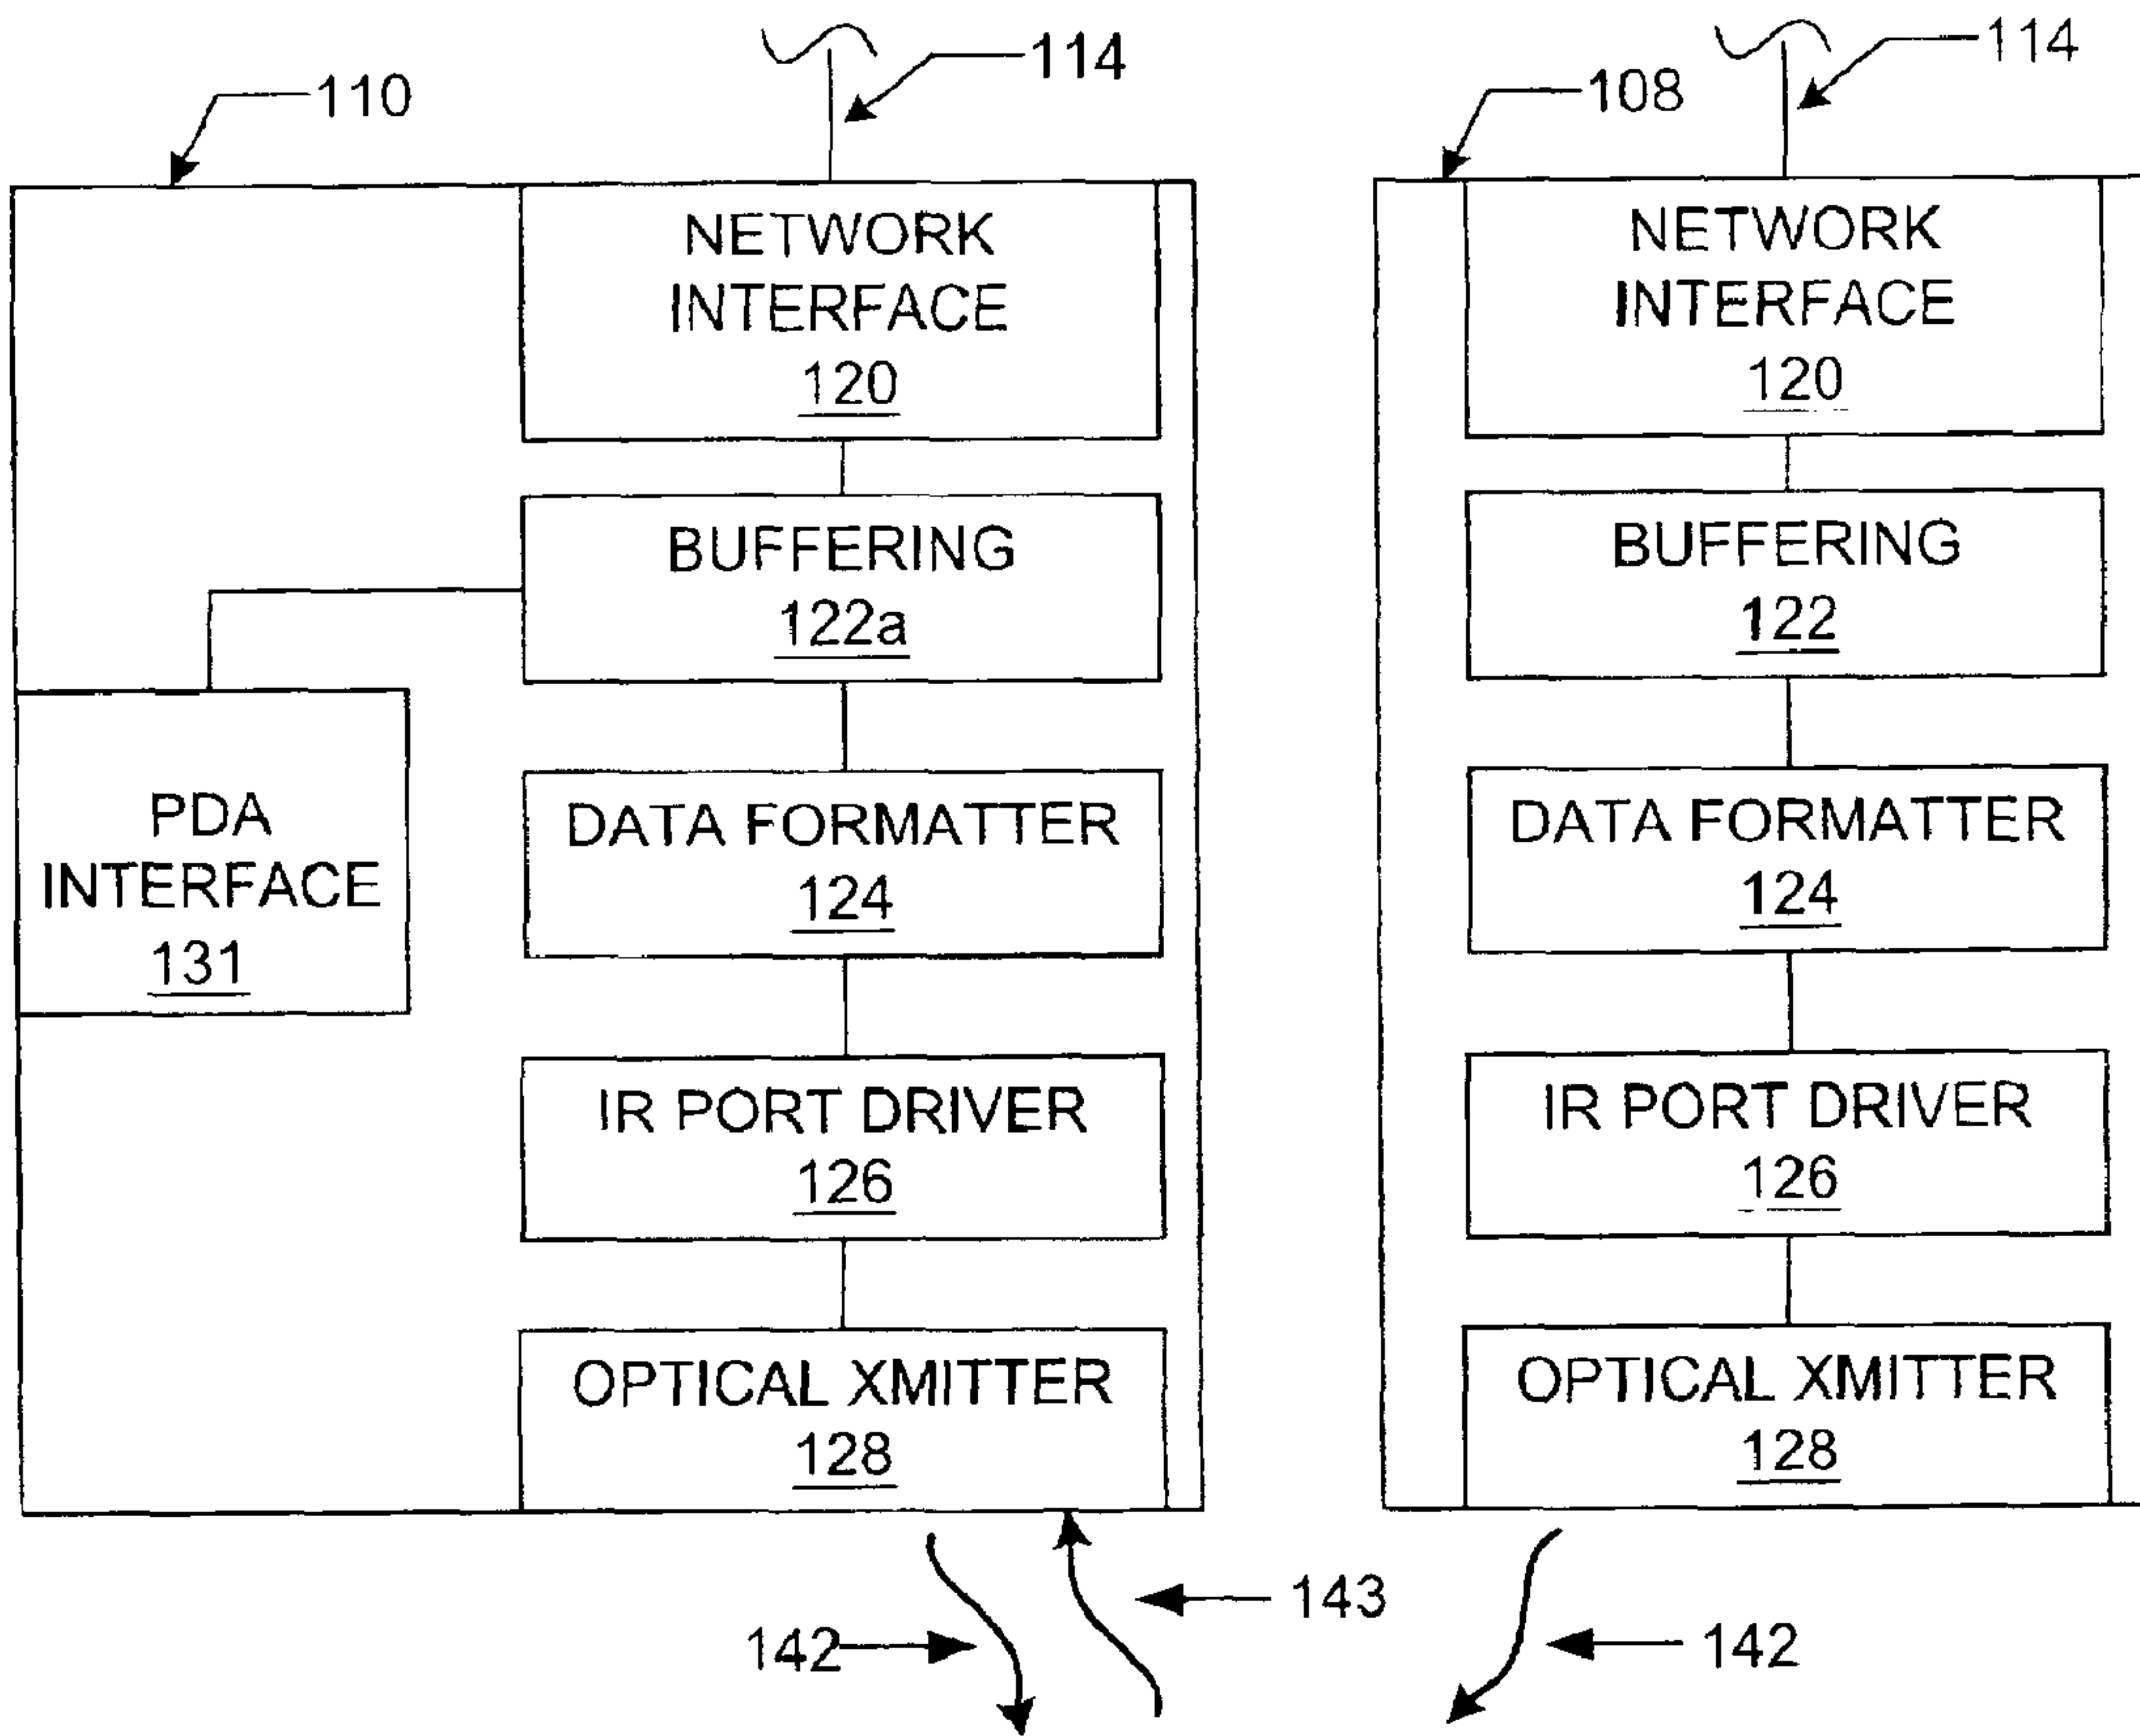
110

114

NETWORK INTERFACE
120

BUFFERING
122a

PDA INTERFACE
131

DATA FORMATTER
124

IR PORT DRIVER
126

OPTICAL XMITTER
128

142

143

108

114

NETWORK INTERFACE
120

BUFFERING
122

DATA FORMATTER
124

IR PORT DRIVER
126

OPTICAL XMITTER
128

142